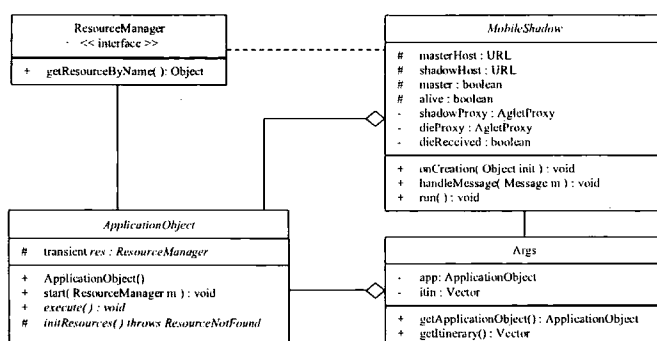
ResourceManager
<< interface >>

+ getResourceByName( ): Object

MobileShadow

# masterHost : URL
# shadowHost : URL
# master : boolean
# alive : boolean
- shadowProxy : AgletProxy
- dieProxy : AgletProxy
- dieReceived : boolean

+ onCreation( Object init ) : void
+ handleMessage( Message m ) : void
+ run( ) : void

ApplicationObject

# transient res : ResourceManager

+ ApplicationObject()
+ start( ResourceManager m ) : void
+ execute( ) : void
# initResources( ) throws ResourceNotFound

Args

- app: ApplicationObject
- itin : Vector

+ getApplicationObject( ) : ApplicationObject
+ getItinerary() : Vector